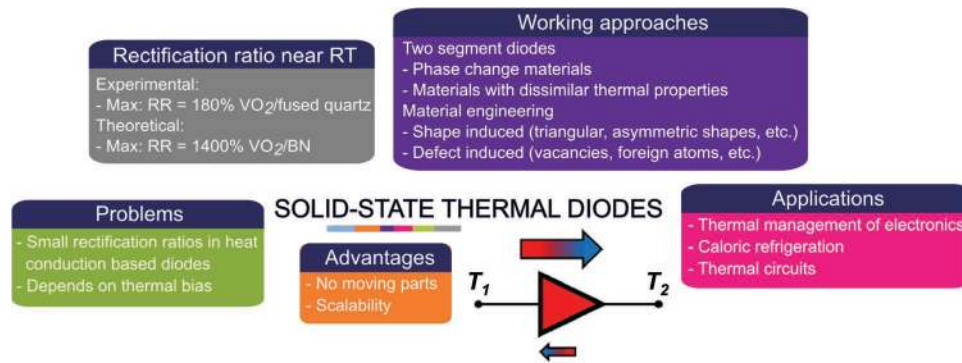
Working approaches
Two segment diodes
- Phase change materials
- Materials with dissimilar thermal properties
Material engineering
- Shape induced (triangular, asymmetric shapes, etc.)
- Defect induced (vacancies, foreign atoms, etc.)

Rectification ratio near RT
Experimental:
- Max: RR = 180% $VO_2$/fused quartz
Theoretical:
- Max: RR = 1400% $VO_2$/BN

Problems
- Small rectification ratios in heat conduction based diodes
- Depends on thermal bias

SOLID-STATE THERMAL DIODES

Advantages
- No moving parts
- Scalability

Applications
- Thermal management of electronics
- Caloric refrigeration
- Thermal circuits

$T_1$

$T_2$